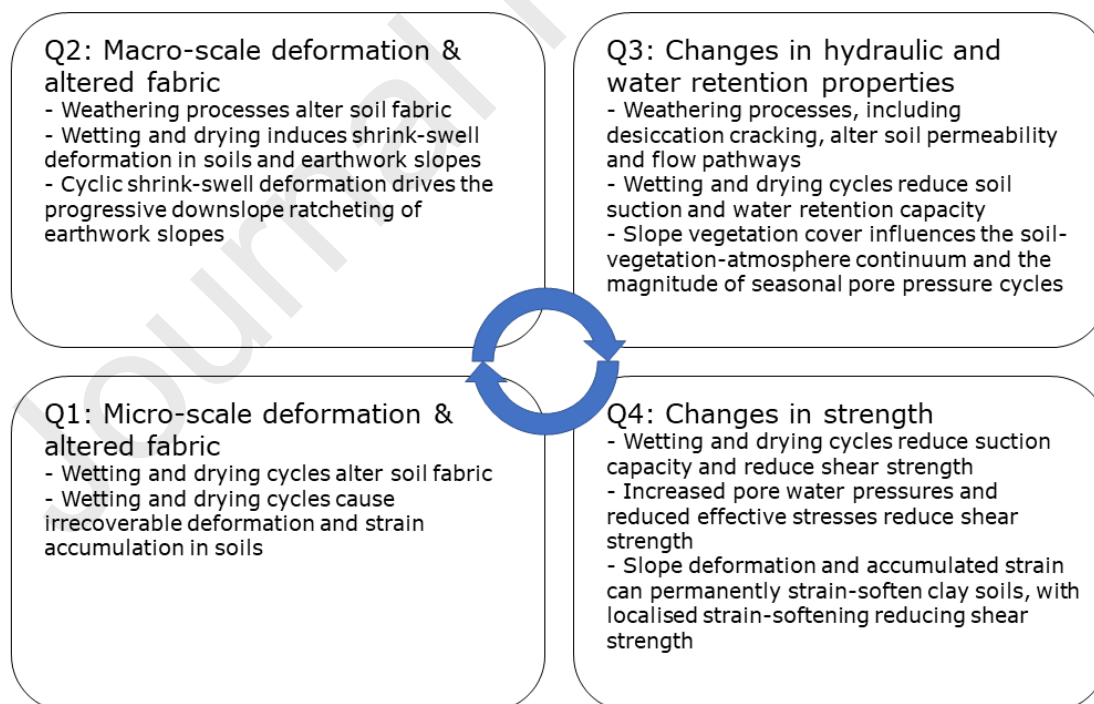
Q2: Macro-scale deformation & altered fabric
- Weathering processes alter soil fabric
- Wetting and drying induces shrink-swell deformation in soils and earthwork slopes
- Cyclic shrink-swell deformation drives the progressive downslope ratcheting of earthwork slopes

Q3: Changes in hydraulic and water retention properties
- Weathering processes, including desiccation cracking, alter soil permeability and flow pathways
- Wetting and drying cycles reduce soil suction and water retention capacity
- Slope vegetation cover influences the soil-vegetation-atmosphere continuum and the magnitude of seasonal pore pressure cycles

Q1: Micro-scale deformation & altered fabric
- Wetting and drying cycles alter soil fabric
- Wetting and drying cycles cause irrecoverable deformation and strain accumulation in soils

Q4: Changes in strength
- Wetting and drying cycles reduce suction capacity and reduce shear strength
- Increased pore water pressures and reduced effective stresses reduce shear strength
- Slope deformation and accumulated strain can permanently strain-soften clay soils, with localised strain-softening reducing shear strength

Journal